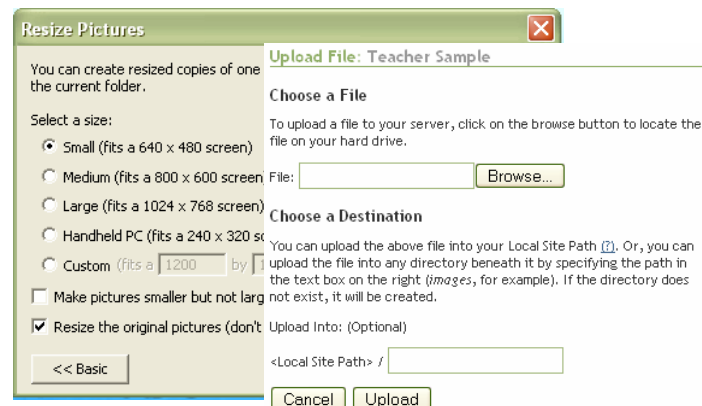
Resize Pictures

You can create resized copies of one the current folder.

Select a size:

Small (fits a 640 x 480 screen)

Medium (fits a 800 x 600 screen

Large (fits a 1024 x 768 screen)

Handheld PC (fits a 240 x 320 sc

Custom (fits a 1200 by

Make pictures smaller but not larg

Resize the original pictures (don't

<< Basic

Upload File: Teacher Sample

Choose a File

To upload a file to your server, click on the browse button to locate the file on your hard drive.

File: Browse...

Choose a Destination

You can upload the above file into your Local Site Path (?). Or, you can upload the file into any directory beneath it by specifying the path in the text box on the right (*images*, for example). If the directory does not exist, it will be created.

Upload Into: (Optional)

<Local Site Path> /

Cancel Upload